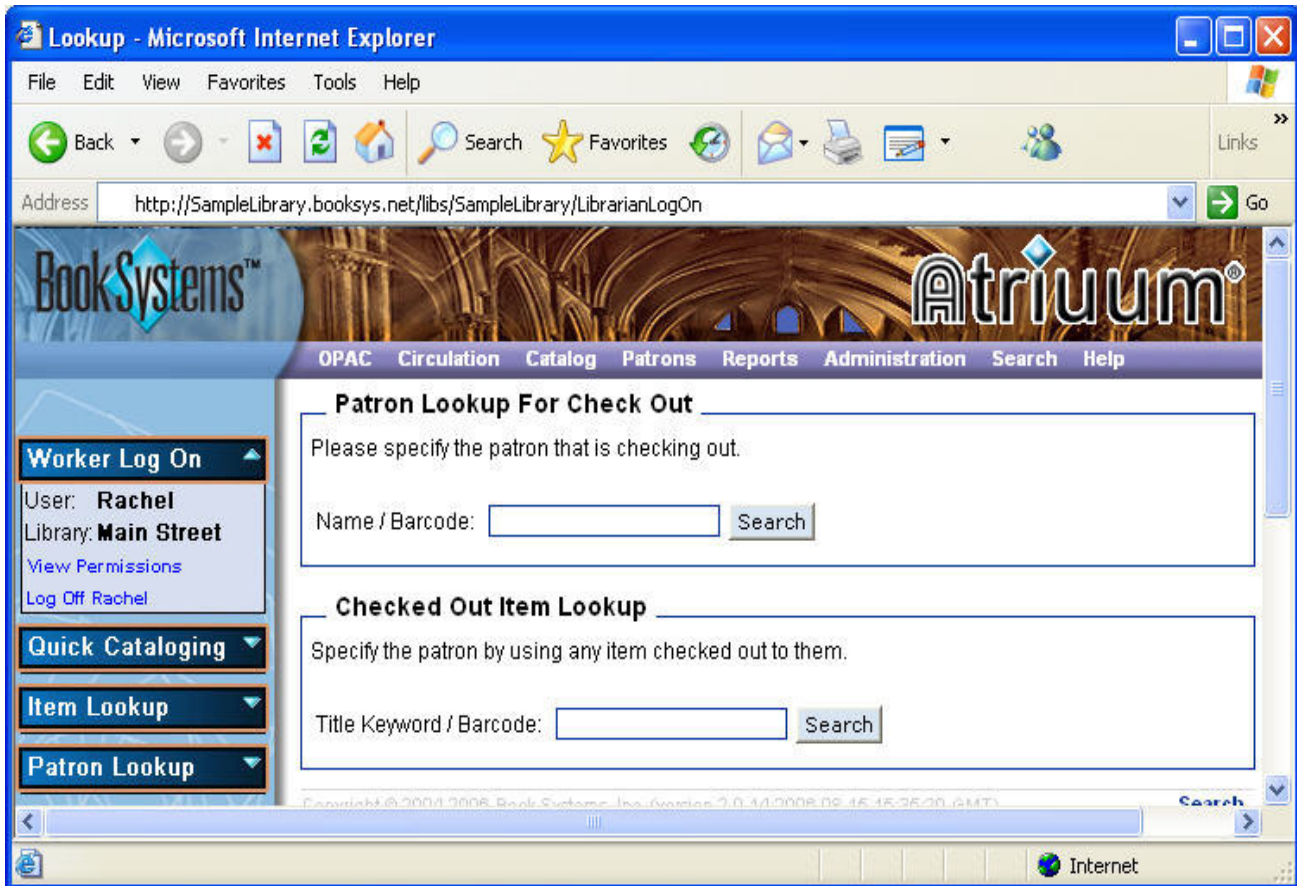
Lookup - Microsoft Internet Explorer

File Edit View Favorites Tools Help

Back Search Favorites Links

Address http://SampleLibrary.booksys.net/libs/SampleLibrary/LibrarianLogOn Go

BookSystems™

Atriuum®

OPAC Circulation Catalog Patrons Reports Administration Search Help

Worker Log On

User: Rachel
Library: Main Street
View Permissions
Log Off Rachel

Quick Cataloging

Item Lookup

Patron Lookup

Patron Lookup For Check Out

Please specify the patron that is checking out.

Name / Barcode: Search

Checked Out Item Lookup

Specify the patron by using any item checked out to them.

Title Keyword / Barcode: Search

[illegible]

Search

Internet